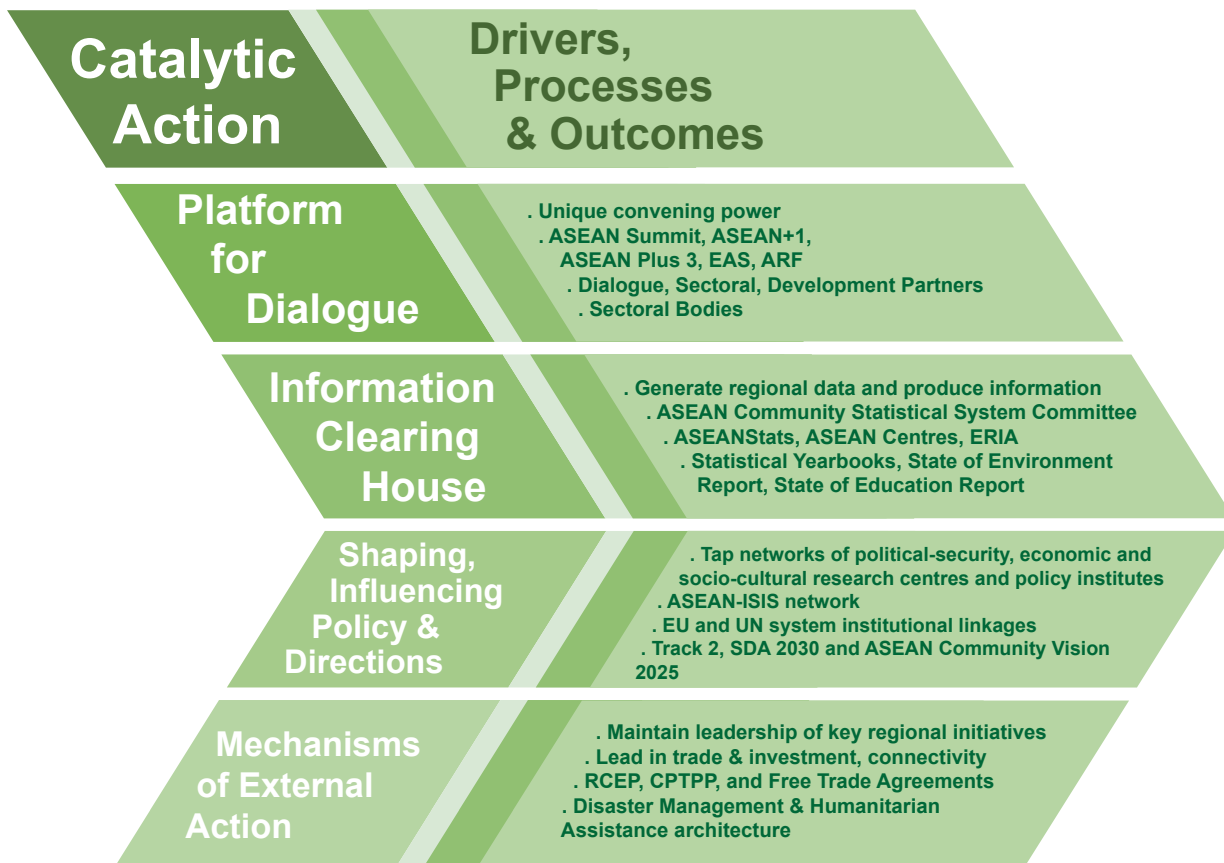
Catalytic Action

Drivers, Processes & Outcomes

Platform for Dialogue

. Unique convening power
. ASEAN Summit, ASEAN+1, ASEAN Plus 3, EAS, ARF
. Dialogue, Sectoral, Development Partners
. Sectoral Bodies

Information Clearing House

. Generate regional data and produce information
. ASEAN Community Statistical System Committee
. ASEANStats, ASEAN Centres, ERIA
. Statistical Yearbooks, State of Environment Report, State of Education Report

Shaping, Influencing Policy & Directions

. Tap networks of political-security, economic and socio-cultural research centres and policy institutes
. ASEAN-ISIS network
. EU and UN system institutional linkages
. Track 2, SDA 2030 and ASEAN Community Vision 2025

Mechanisms of External Action

. Maintain leadership of key regional initiatives
. Lead in trade & investment, connectivity
. RCEP, CPTPP, and Free Trade Agreements
. Disaster Management & Humanitarian Assistance architecture